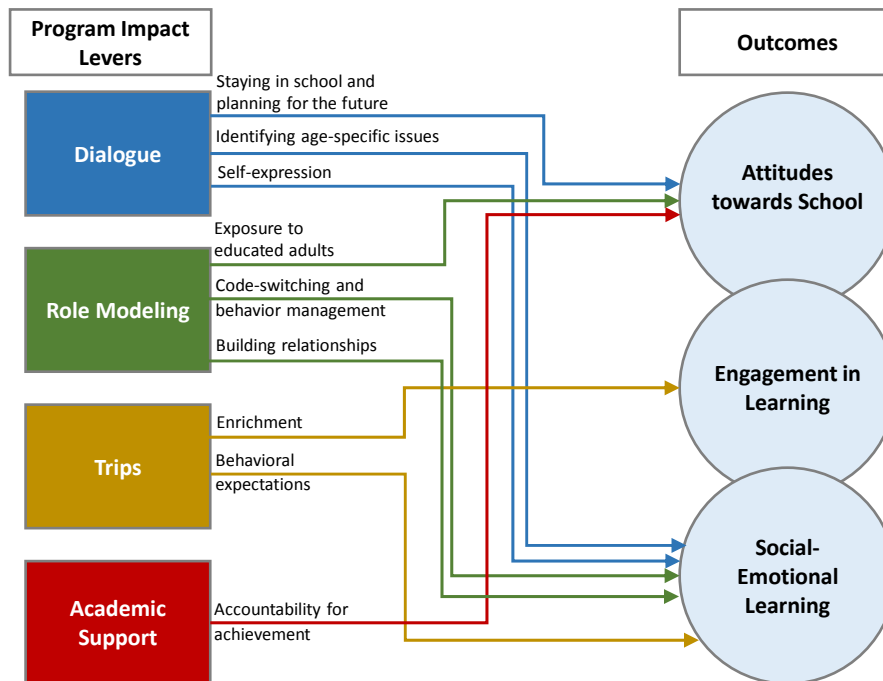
Program Impact Levers

Outcomes

Dialogue

Staying in school and planning for the future

Identifying age-specific issues

Self-expression

Role Modeling

Exposure to educated adults

Code-switching and behavior management

Building relationships

Trips

Enrichment

Behavioral expectations

Academic Support

Accountability for achievement

Attitudes towards School

Engagement in Learning

Social-Emotional Learning